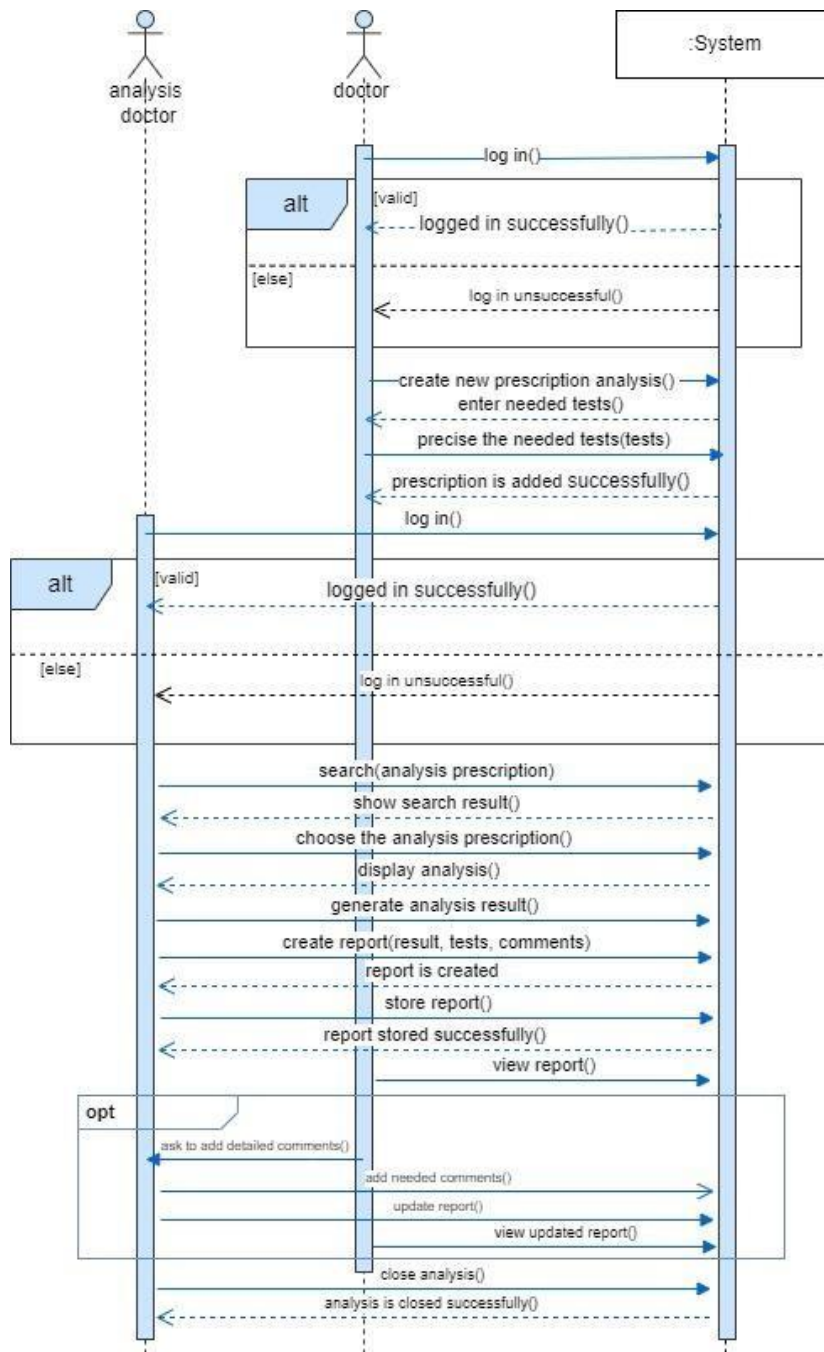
analysis doctor

doctor

:System

log in()

alt

[valid]

logged in successfully()

[else]

log in unsuccessful()

create new prescription analysis()

enter needed tests()

precise the needed tests(tests)

prescription is added successfully()

log in()

alt

[valid]

logged in successfully()

[else]

log in unsuccessful()

search(analysis prescription)

show search result()

choose the analysis prescription()

display analysis()

generate analysis result()

create report(result, tests, comments)

report is created

store report()

report stored successfully()

view report()

opt

ask to add detailed comments()

add needed comments()

update report()

view updated report()

close analysis()

analysis is closed successfully()